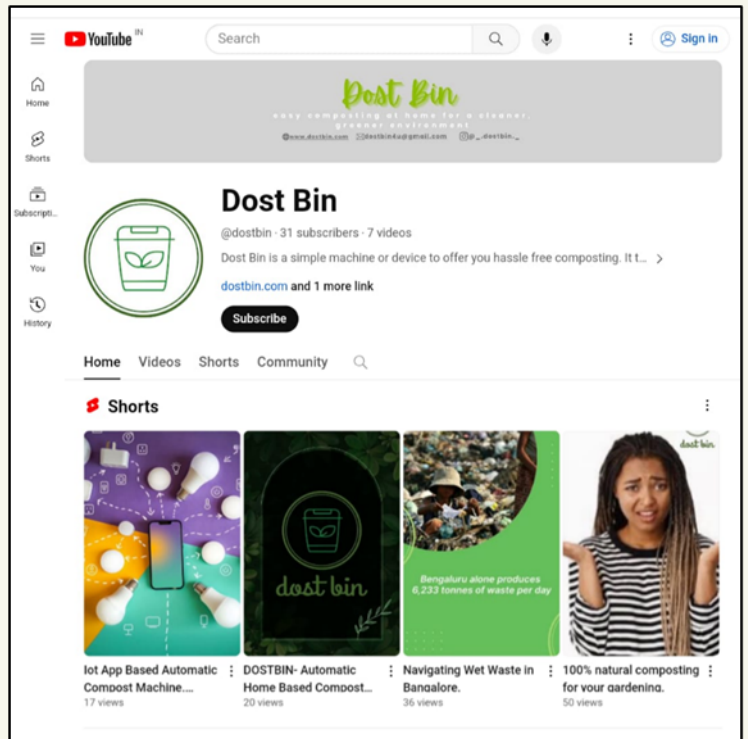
YouTube IN

Search

Sign in

Home

Shorts

Subscripti...

You

History

Dost Bin

easy composting at home for a cleaner, greener environment

www.dostbin.com dostbin4u@gmail.com @_dostbin_

Dost Bin

@dostbin · 31 subscribers · 7 videos

Dost Bin is a simple machine or device to offer you hassle free composting. It t...

dostbin.com and 1 more link

Subscribe

Home Videos Shorts Community

Shorts

dost bin

Bengaluru alone produces 6,233 tonnes of waste per day

dost bin

Iot App Based Automatic Compost Machine...
17 views

DOSTBIN- Automatic Home Based Compost...
20 views

Navigating Wet Waste in Bangalore.
36 views

100% natural composting for your gardening.
50 views